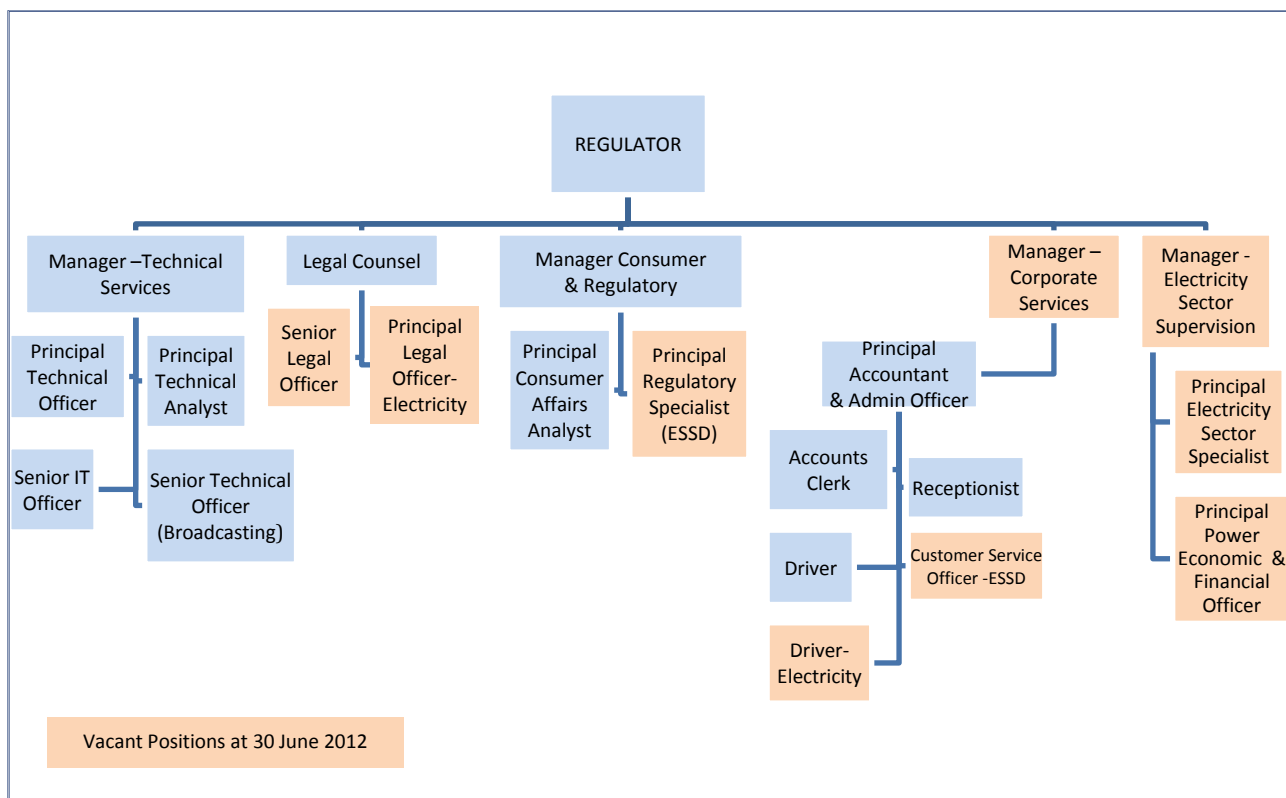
REGULATOR

Manager –Technical Services

Principal Technical Officer

Principal Technical Analyst

Senior IT Officer

Senior Technical Officer (Broadcasting)

Legal Counsel

Senior Legal Officer

Principal Legal Officer-Electricity

Manager Consumer & Regulatory

Principal Consumer Affairs Analyst

Principal Regulatory Specialist (ESSD)

Manager – Corporate Services

Principal Accountant & Admin Officer

Accounts Clerk

Receptionist

Driver

Customer Service Officer -ESSD

Driver-Electricity

Manager - Electricity Sector Supervision

Principal Electricity Sector Specialist

Principal Power Economic & Financial Officer

Vacant Positions at 30 June 2012